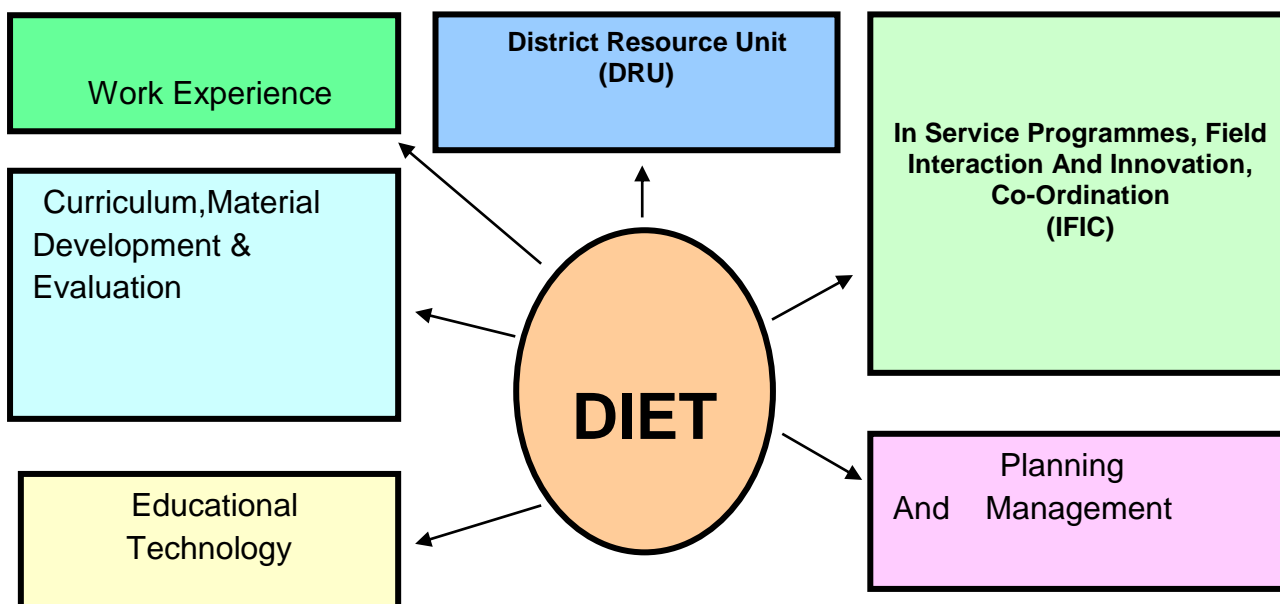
Work Experience

District Resource Unit
(DRU)

In Service Programmes, Field Interaction And Innovation, Co-Ordination
(IFIC)

Curriculum,Material Development & Evaluation

DIET

Planning And Management

Educational Technology